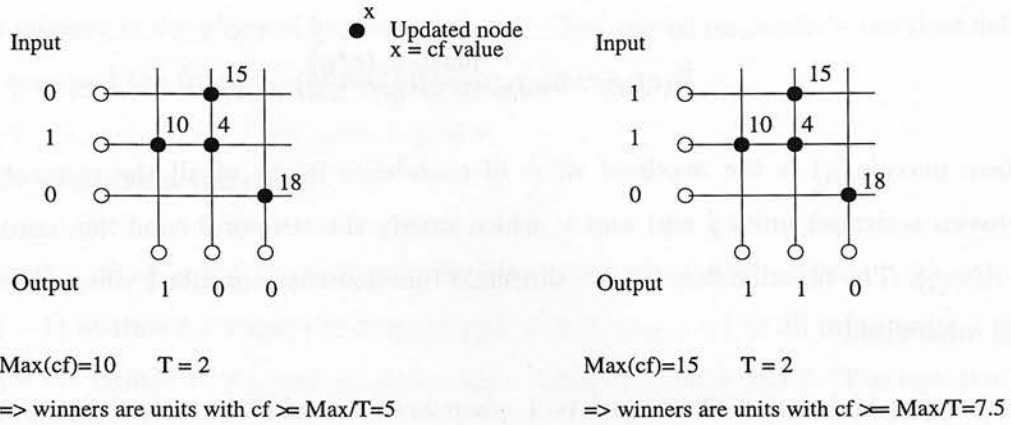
x
Updated node
x = cf value

Input

0
1
0

15
10
4
18

Output 1 0 0

Max(cf)=10 T = 2

=> winners are units with cf >= Max/T=5

Input

1
1
0

15
10
4
18

Output 1 1 0

Max(cf)=15 T = 2

=> winners are units with cf >= Max/T=7.5